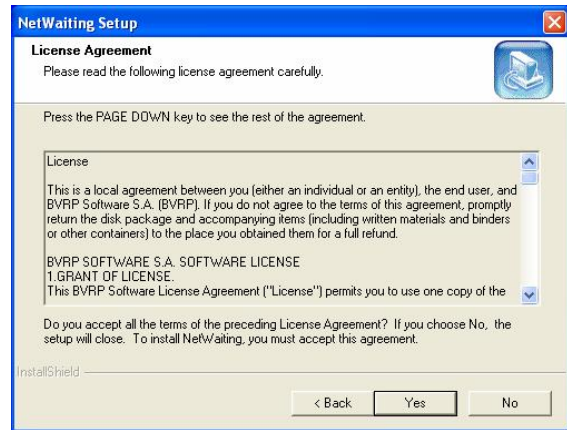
NetWaiting Setup

License Agreement

Please read the following license agreement carefully.

Press the PAGE DOWN key to see the rest of the agreement.

License

This is a local agreement between you (either an individual or an entity), the end user, and BVRP Software S.A. (BVRP). If you do not agree to the terms of this agreement, promptly return the disk package and accompanying items (including written materials and binders or other containers) to the place you obtained them for a full refund.

BVRP SOFTWARE S.A. SOFTWARE LICENSE
1.GRANT OF LICENSE.
This BVRP Software License Agreement ("License") permits you to use one copy of the

Do you accept all the terms of the preceding License Agreement? If you choose No, the setup will close. To install NetWaiting, you must accept this agreement.

InstallShield

< Back Yes No